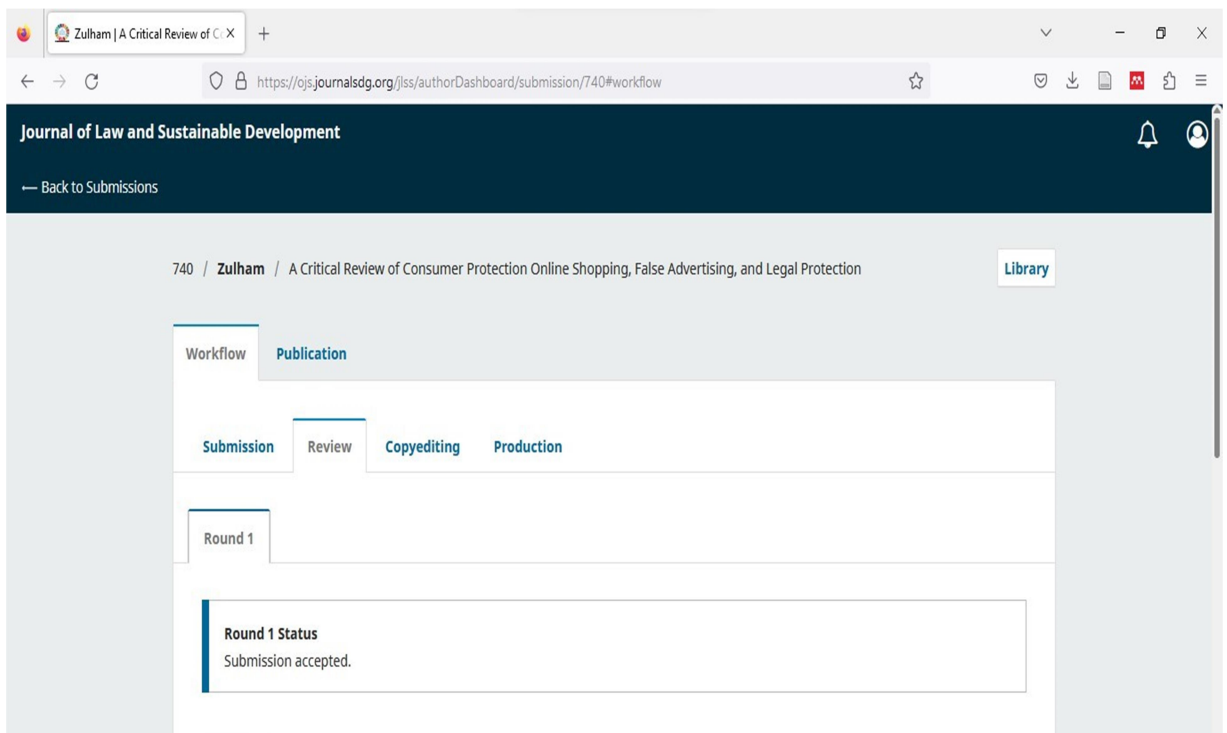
Zulham | A Critical Review of C ×

+

https://ojs.journalsdg.org/jlss/authorDashboard/submission/740#workflow

Journal of Law and Sustainable Development

⟵ Back to Submissions

740 / Zulham / A Critical Review of Consumer Protection Online Shopping, False Advertising, and Legal Protection

Library

Workflow

Publication

Submission

Review

Copyediting

Production

Round 1

Round 1 Status

Submission accepted.